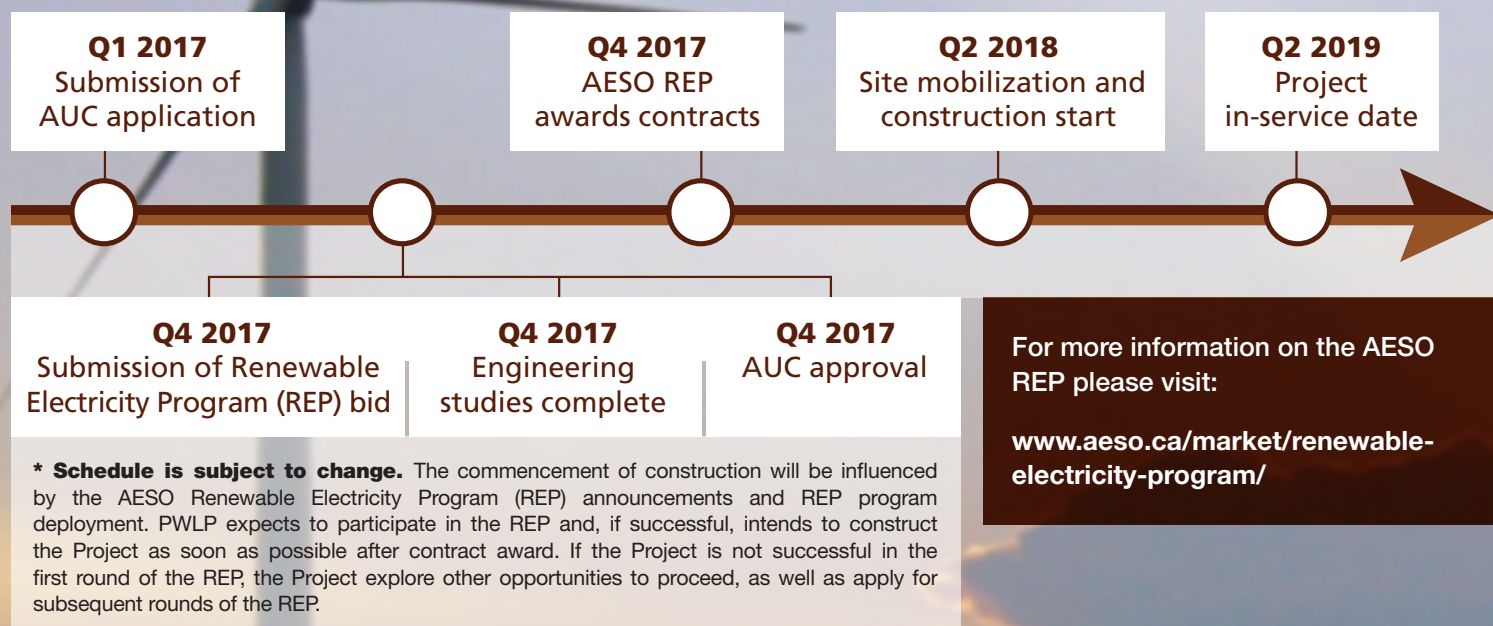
**Q1 2017**
Submission of AUC application

**Q4 2017**
AESO REP awards contracts

**Q2 2018**
Site mobilization and construction start

**Q2 2019**
Project in-service date

**Q4 2017**
Submission of Renewable Electricity Program (REP) bid

**Q4 2017**
Engineering studies complete

**Q4 2017**
AUC approval

**\* Schedule is subject to change.** The commencement of construction will be influenced by the AESO Renewable Electricity Program (REP) announcements and REP program deployment. PWLP expects to participate in the REP and, if successful, intends to construct the Project as soon as possible after contract award. If the Project is not successful in the first round of the REP, the Project explore other opportunities to proceed, as well as apply for subsequent rounds of the REP.

For more information on the AESO REP please visit:

www.aeso.ca/market/renewable-electricity-program/